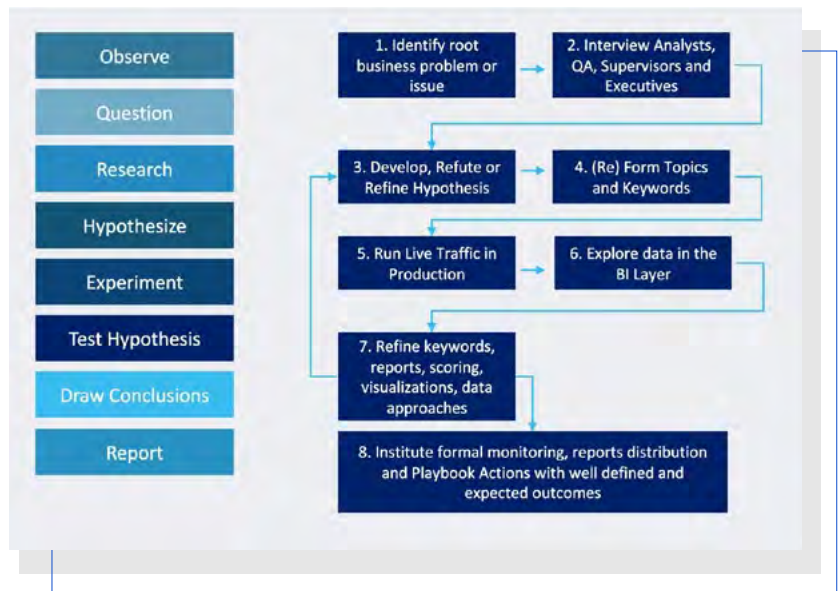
Observe

Question

Research

Hypothesize

Experiment

Test Hypothesis

Draw Conclusions

Report

1. Identify root business problem or issue

2. Interview Analysts, QA, Supervisors and Executives

3. Develop, Refute or Refine Hypothesis

4. (Re) Form Topics and Keywords

5. Run Live Traffic in Production

6. Explore data in the BI Layer

7. Refine keywords, reports, scoring, visualizations, data approaches

8. Institute formal monitoring, reports distribution and Playbook Actions with well defined and expected outcomes